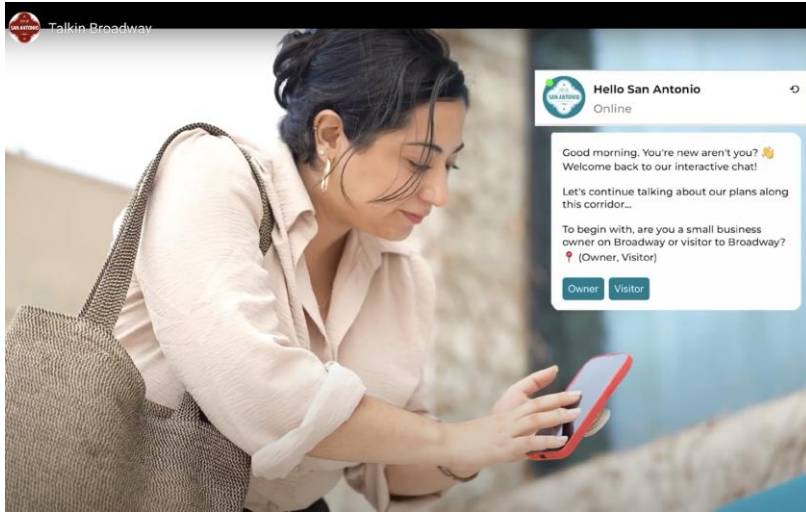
SAN ANTONIO

Talkin Broadway

SAN ANTONIO

Hello San Antonio

Online

Good morning. You're new aren't you? 👋 Welcome back to our interactive chat!

Let's continue talking about our plans along this corridor...

To begin with, are you a small business owner on Broadway or visitor to Broadway? 📍 (Owner, Visitor)

Owner

Visitor